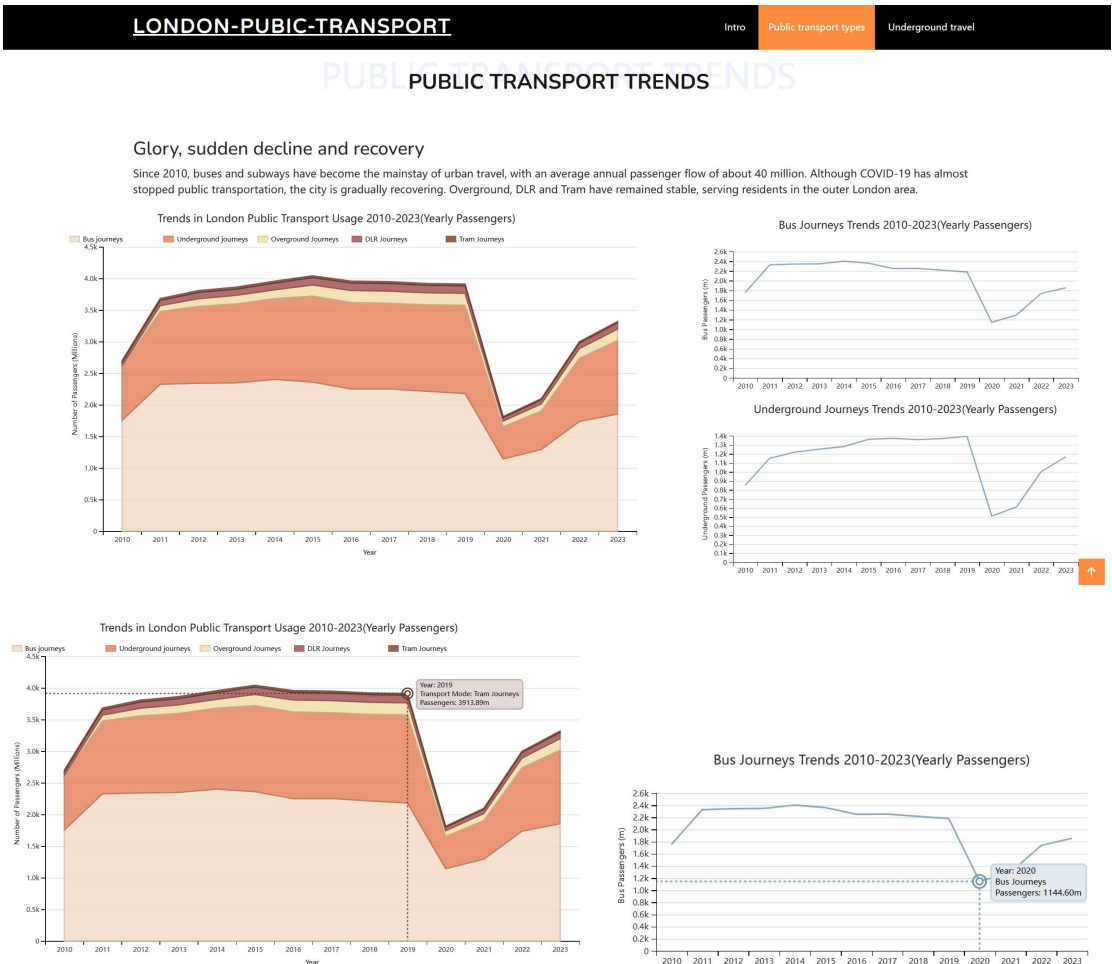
LONDON-PUBIC-TRANSPORT

Intro | Public transport types | Underground travel

PUBLIC TRANSPORT TRENDS

PUBLIC TRANSPORT TRENDS

Glory, sudden decline and recovery

Since 2010, buses and subways have become the mainstay of urban travel, with an average annual passenger flow of about 40 million. Although COVID-19 has almost stopped public transportation, the city is gradually recovering. Overground, DLR and Tram have remained stable, serving residents in the outer London area.

Trends in London Public Transport Usage 2010-2023(Yearly Passengers)

Bus journeys | Underground journeys | Overground Journeys | DLR Journeys | Tram Journeys

Number of Passengers (Millions)

4.5k 4.0k 3.5k 3.0k 2.5k 2.0k 1.5k 1.0k 0.5k 0

2010 2011 2012 2013 2014 2015 2016 2017 2018 2019 2020 2021 2022 2023

Year

Bus Journeys Trends 2010-2023(Yearly Passengers)

Bus Passengers (m)

2.6k 2.4k 2.2k 2.0k 1.8k 1.6k 1.4k 1.2k 1.0k 0.8k 0.6k 0.4k 0.2k 0

2010 2011 2012 2013 2014 2015 2016 2017 2018 2019 2020 2021 2022 2023

Underground Journeys Trends 2010-2023(Yearly Passengers)

Underground Passengers (m)

1.4k 1.3k 1.2k 1.1k 1.0k 0.9k 0.8k 0.7k 0.6k 0.5k 0.4k 0.3k 0.2k 0.1k 0

2010 2011 2012 2013 2014 2015 2016 2017 2018 2019 2020 2021 2022 2023

Trends in London Public Transport Usage 2010-2023(Yearly Passengers)

Bus journeys | Underground journeys | Overground Journeys | DLR Journeys | Tram Journeys

Year: 2019
Transport Mode: Tram Journeys
Passengers: 3913.89m

Number of Passengers (Millions)

4.5k 4.0k 3.5k 3.0k 2.5k 2.0k 1.5k 1.0k 0.5k 0

2010 2011 2012 2013 2014 2015 2016 2017 2018 2019 2020 2021 2022 2023

Year

Bus Journeys Trends 2010-2023(Yearly Passengers)

Bus Passengers (m)

2.6k 2.4k 2.2k 2.0k 1.8k 1.6k 1.4k 1.2k 1.0k 0.8k 0.6k 0.4k 0.2k 0

Year: 2020
Bus Journeys
Passengers: 1144.60m

2010 2011 2012 2013 2014 2015 2016 2017 2018 2019 2020 2021 2022 2023